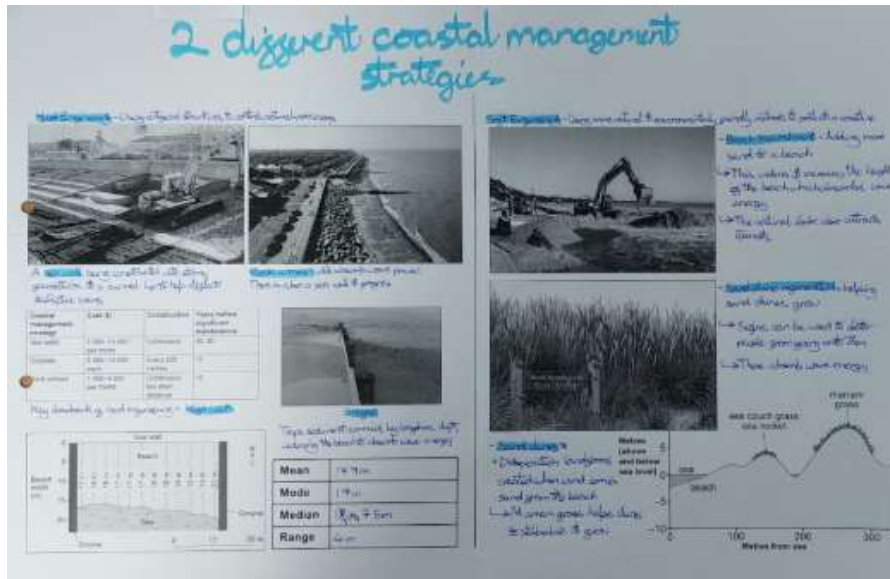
2 different coastal management strategies

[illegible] - Using physical structures to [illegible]

A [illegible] being constructed, still during construction & is curved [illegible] deflect destructive waves.

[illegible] - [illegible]
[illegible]

| Coastal management strategy | Cost (£) | Construction | Years before significant maintenance |
|---|---|---|---|
| Sea walls | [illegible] | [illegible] | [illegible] |
| Groynes | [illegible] | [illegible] | 15 |
| Rock armour | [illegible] | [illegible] | 15 |

Main drawback of hard engineering - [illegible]

Sea wall
Beach
Sea
Groyne

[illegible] - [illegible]

| Mean | 14.9cm |
|---|---|
| Mode | 19cm |
| Median | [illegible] |
| Range | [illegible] |

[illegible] - Uses more natural & environmentally friendly methods to protect the coastline

→ Beach nourishment - Adding more sand to a beach
→ This widens & increases the height of the beach, which absorbs wave energy
→ The natural looks also attracts tourists

→ Sand dune regeneration - helping sand dunes grow
→ Fences can be used to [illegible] people going near them
→ These absorb wave energy

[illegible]
• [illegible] deposition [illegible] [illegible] sand from the beach
→ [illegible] grass helps dunes to stabilise & grow

sea couch grass
sea rocket
marram grass
Metres (above and below sea level)
sea
beach
Metres from sea
0
100
200
300
10
5
0
-5
-10